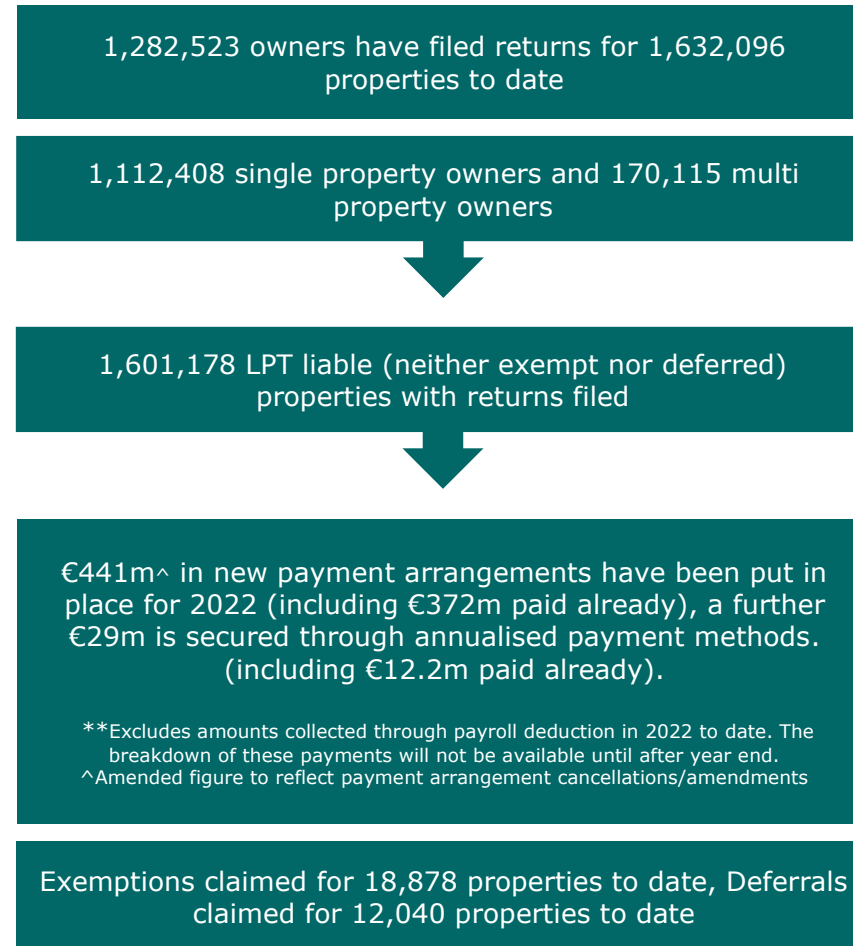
1,282,523 owners have filed returns for 1,632,096 properties to date

1,112,408 single property owners and 170,115 multi property owners

1,601,178 LPT liable (neither exempt nor deferred) properties with returns filed

€441m^ in new payment arrangements have been put in place for 2022 (including €372m paid already), a further €29m is secured through annualised payment methods. (including €12.2m paid already).

**Excludes amounts collected through payroll deduction in 2022 to date. The breakdown of these payments will not be available until after year end.
^Amended figure to reflect payment arrangement cancellations/amendments

Exemptions claimed for 18,878 properties to date, Deferrals claimed for 12,040 properties to date